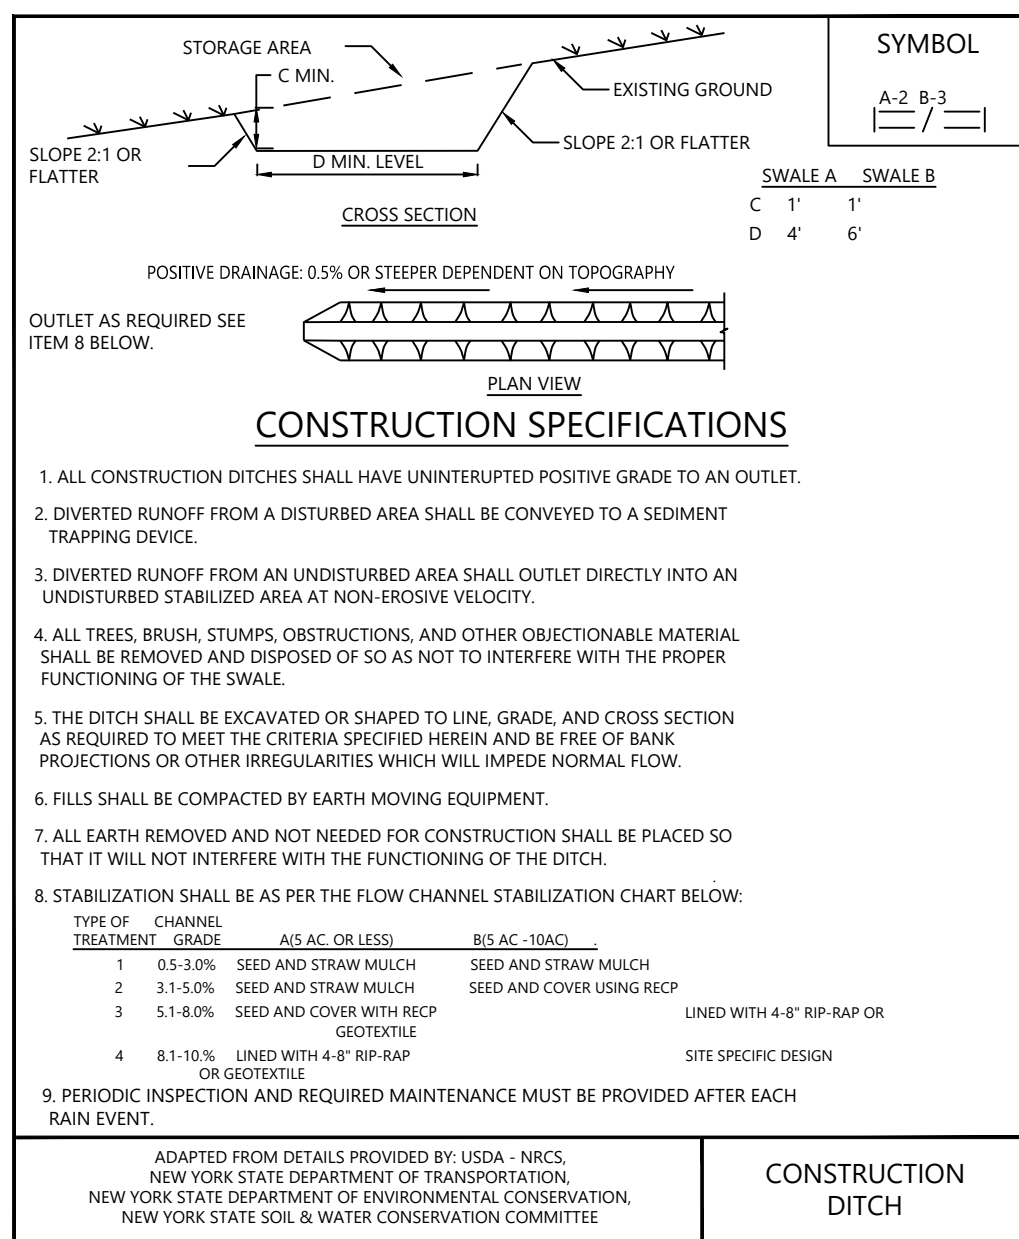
STORAGE AREA

C MIN.

EXISTING GROUND

SLOPE 2:1 OR FLATTER

SLOPE 2:1 OR FLATTER

D MIN. LEVEL

CROSS SECTION

SYMBOL

A-2 B-3

| | SWALE A | SWALE B |
|---|---|---|
| C | 1' | 1' |
| D | 4' | 6' |

POSITIVE DRAINAGE: 0.5% OR STEEPER DEPENDENT ON TOPOGRAPHY

OUTLET AS REQUIRED SEE ITEM 8 BELOW.

PLAN VIEW

CONSTRUCTION SPECIFICATIONS

1. ALL CONSTRUCTION DITCHES SHALL HAVE UNINTERUPTED POSITIVE GRADE TO AN OUTLET.

2. DIVERTED RUNOFF FROM A DISTURBED AREA SHALL BE CONVEYED TO A SEDIMENT TRAPPING DEVICE.

3. DIVERTED RUNOFF FROM AN UNDISTURBED AREA SHALL OUTLET DIRECTLY INTO AN UNDISTURBED STABILIZED AREA AT NON-EROSIVE VELOCITY.

4. ALL TREES, BRUSH, STUMPS, OBSTRUCTIONS, AND OTHER OBJECTIONABLE MATERIAL SHALL BE REMOVED AND DISPOSED OF SO AS NOT TO INTERFERE WITH THE PROPER FUNCTIONING OF THE SWALE.

5. THE DITCH SHALL BE EXCAVATED OR SHAPED TO LINE, GRADE, AND CROSS SECTION AS REQUIRED TO MEET THE CRITERIA SPECIFIED HEREIN AND BE FREE OF BANK PROJECTIONS OR OTHER IRREGULARITIES WHICH WILL IMPEDE NORMAL FLOW.

6. FILLS SHALL BE COMPACTED BY EARTH MOVING EQUIPMENT.

7. ALL EARTH REMOVED AND NOT NEEDED FOR CONSTRUCTION SHALL BE PLACED SO THAT IT WILL NOT INTERFERE WITH THE FUNCTIONING OF THE DITCH.

8. STABILIZATION SHALL BE AS PER THE FLOW CHANNEL STABILIZATION CHART BELOW:

| TYPE OF TREATMENT | CHANNEL GRADE | A(5 AC. OR LESS) | B(5 AC -10AC) . | |
|---|---|---|---|---|
| 1 | 0.5-3.0% | SEED AND STRAW MULCH | SEED AND STRAW MULCH | |
| 2 | 3.1-5.0% | SEED AND STRAW MULCH | SEED AND COVER USING RECP | |
| 3 | 5.1-8.0% | SEED AND COVER WITH RECP GEOTEXTILE | | LINED WITH 4-8" RIP-RAP OR |
| 4 | 8.1-10.% | LINED WITH 4-8" RIP-RAP OR GEOTEXTILE | | SITE SPECIFIC DESIGN |

9. PERIODIC INSPECTION AND REQUIRED MAINTENANCE MUST BE PROVIDED AFTER EACH RAIN EVENT.

ADAPTED FROM DETAILS PROVIDED BY: USDA - NRCS, NEW YORK STATE DEPARTMENT OF TRANSPORTATION, NEW YORK STATE DEPARTMENT OF ENVIRONMENTAL CONSERVATION, NEW YORK STATE SOIL & WATER CONSERVATION COMMITTEE

CONSTRUCTION DITCH